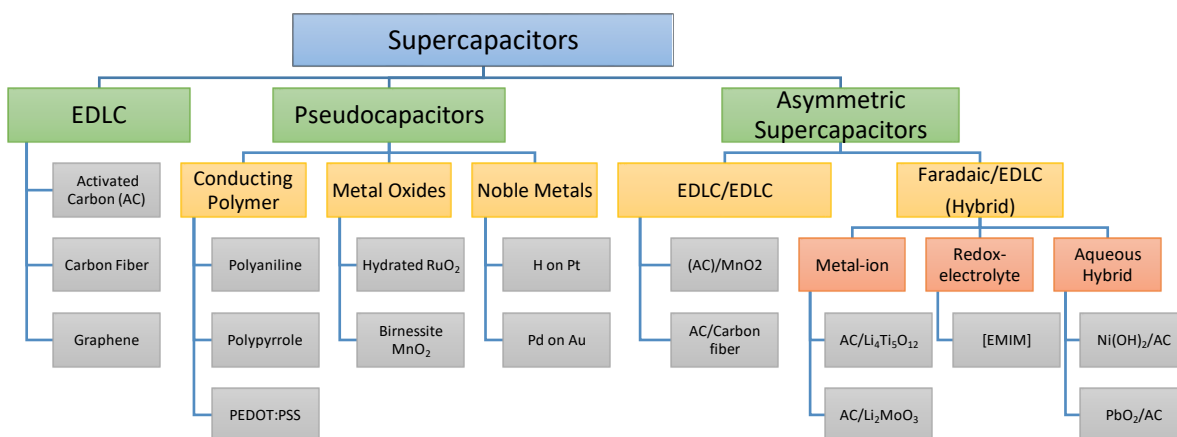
Supercapacitors

EDLC

Activated Carbon (AC)

Carbon Fiber

Graphene

Pseudocapacitors

Conducting Polymer

Polyaniline

Polypyrrole

PEDOT:PSS

Metal Oxides

Hydrated $RuO_2$

Birnessite $MnO_2$

Noble Metals

H on Pt

Pd on Au

Asymmetric Supercapacitors

EDLC/EDLC

(AC)/MnO2

AC/Carbon fiber

Faradaic/EDLC (Hybrid)

Metal-ion

$AC/Li_4Ti_5O_{12}$

$AC/Li_2MoO_3$

Redox-electrolyte

[EMIM]

Aqueous Hybrid

$Ni(OH)_2/AC$

$PbO_2/AC$